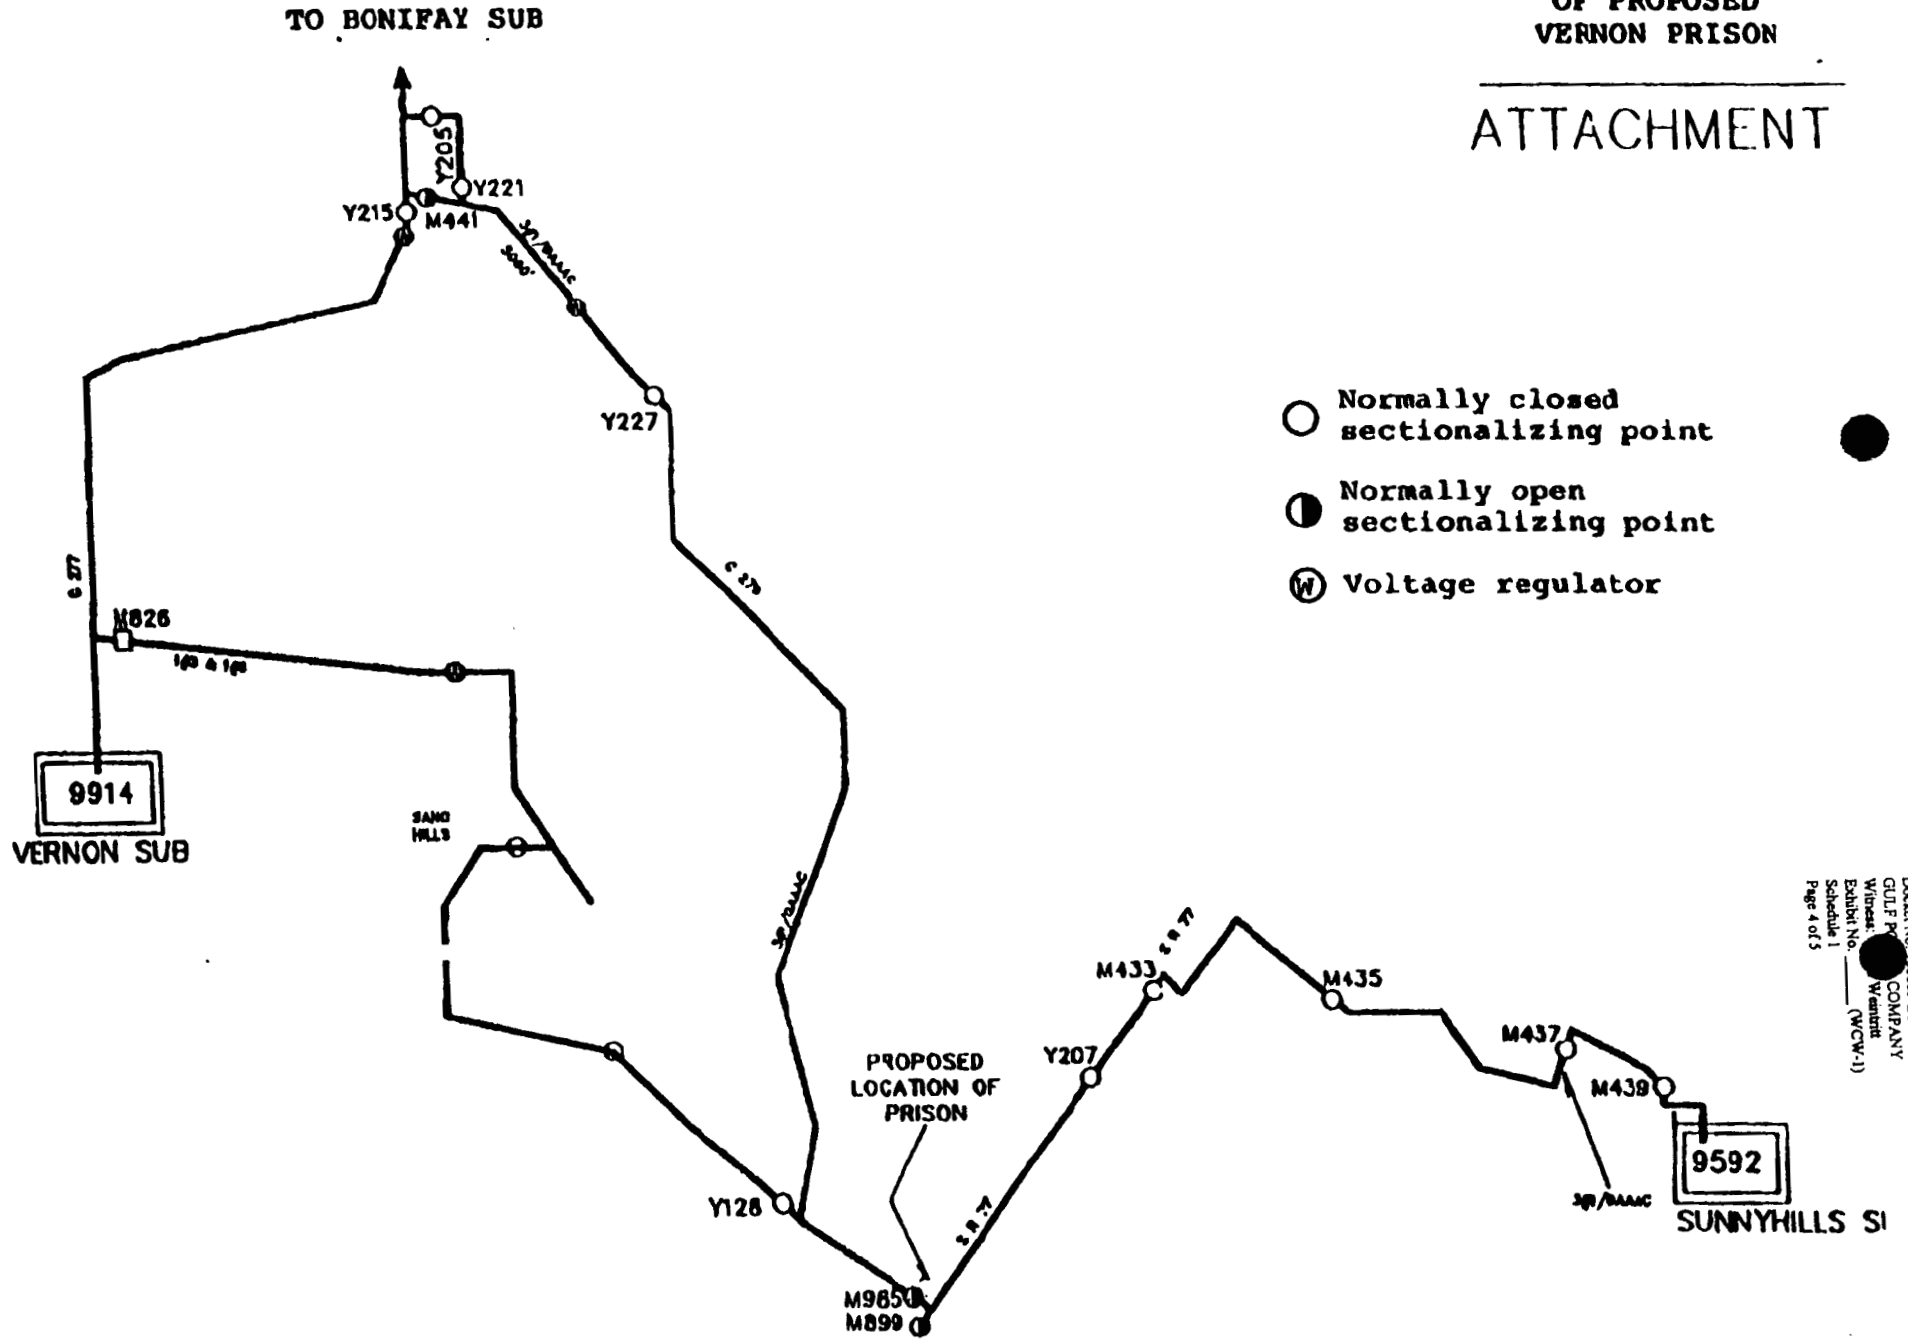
TO BONIFAY SUB

OF PROPOSED
VERNON PRISON

ATTACHMENT

Y205
Y221
Y215
M441
3Ø/BAAAC
3000'
Y227

Normally closed sectionalizing point

Normally open sectionalizing point

Voltage regulator

C 277
C 279
M826
1Ø & 1Ø

9914
VERNON SUB

SAND HILLS

3Ø/BAAAC

M433
S.R. 77
M435
M437
M439

PROPOSED LOCATION OF PRISON

Y207
Y128
S.R. 77

9592
SUNNYHILLS S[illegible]

3Ø/BAAAC

M965
M899

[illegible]
GULF P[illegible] COMPANY
Witness: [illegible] Weintritt
Exhibit No. ___ (WCW-1)
Schedule 1
Page 4 of 5